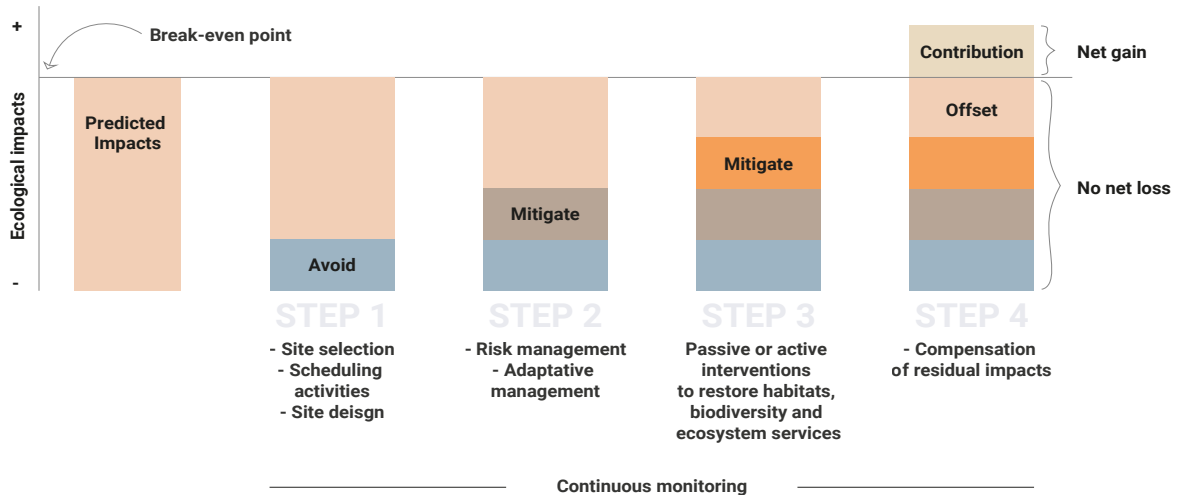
+

Break-even point

Ecological impacts

-

Predicted Impacts

Avoid

Mitigate

Mitigate

Contribution

Offset

Net gain

No net loss

STEP 1

- Site selection
- Scheduling activities
- Site deisgn

STEP 2

- Risk management
- Adaptative management

STEP 3

Passive or active interventions to restore habitats, biodiversity and ecosystem services

STEP 4

- Compensation of residual impacts

Continuous monitoring